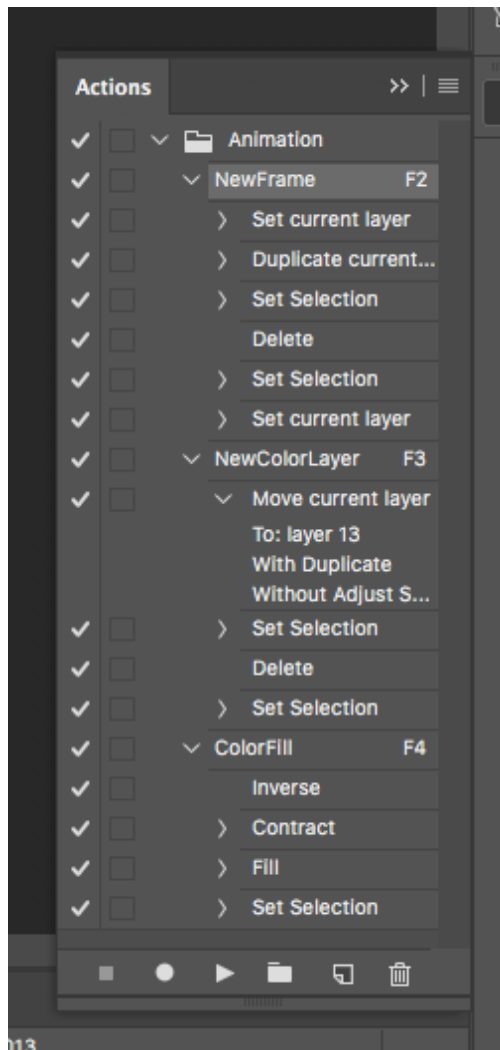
Actions

Animation

NewFrame F2

Set current layer

Duplicate current...

Set Selection

Delete

Set Selection

Set current layer

NewColorLayer F3

Move current layer

To: layer 13

With Duplicate

Without Adjust S...

Set Selection

Delete

Set Selection

ColorFill F4

Inverse

Contract

Fill

Set Selection

013